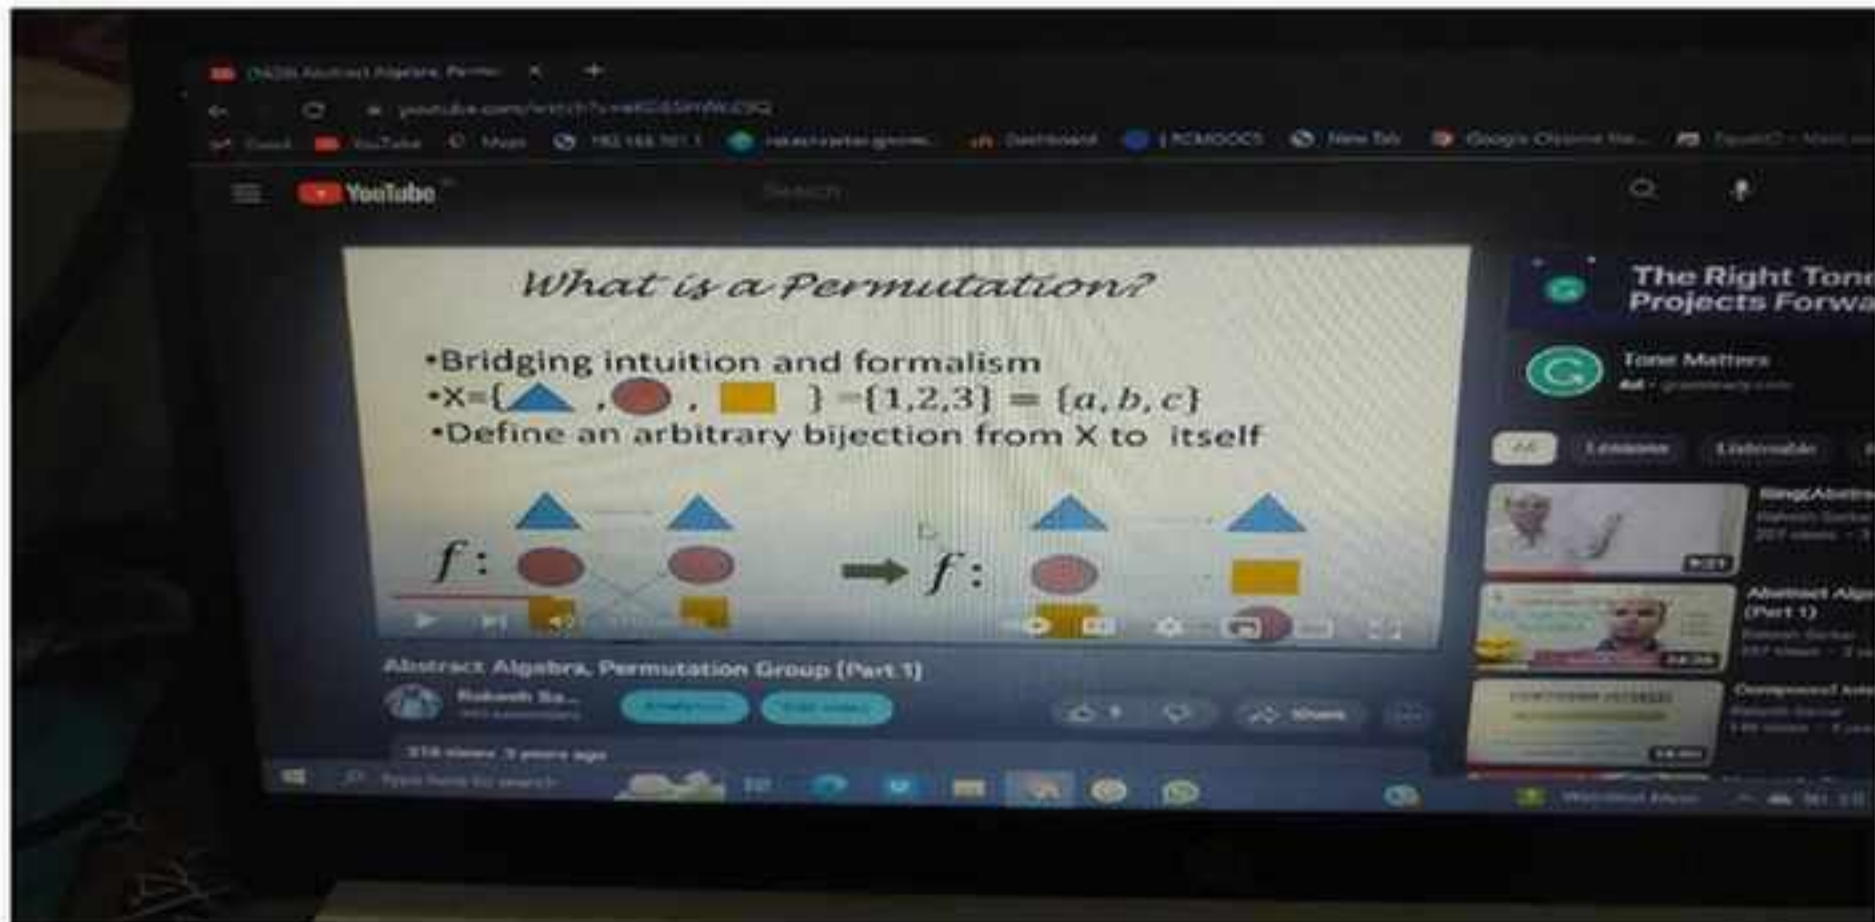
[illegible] Abstract Algebra, Permu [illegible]

youtube.com/watch?v=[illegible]

Gmail YouTube Maps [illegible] Dashboard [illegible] New Tab Google Chrome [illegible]

YouTube

Search

What is a Permutation?

•Bridging intuition and formalism
•X={ , , } ={1,2,3} = {a, b, c}
•Define an arbitrary bijection from X to itself

$f$ :

$f$ :

Abstract Algebra, Permutation Group (Part 1)

Rakesh Sa...

Share

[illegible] views 3 years ago

The Right Tone Projects Forwa

Tone Matters

Ad · grammarly.com

All Lessons Listenable

Ring(Abstra

Abstract Alge (Part 1)

Compound

Type here to search